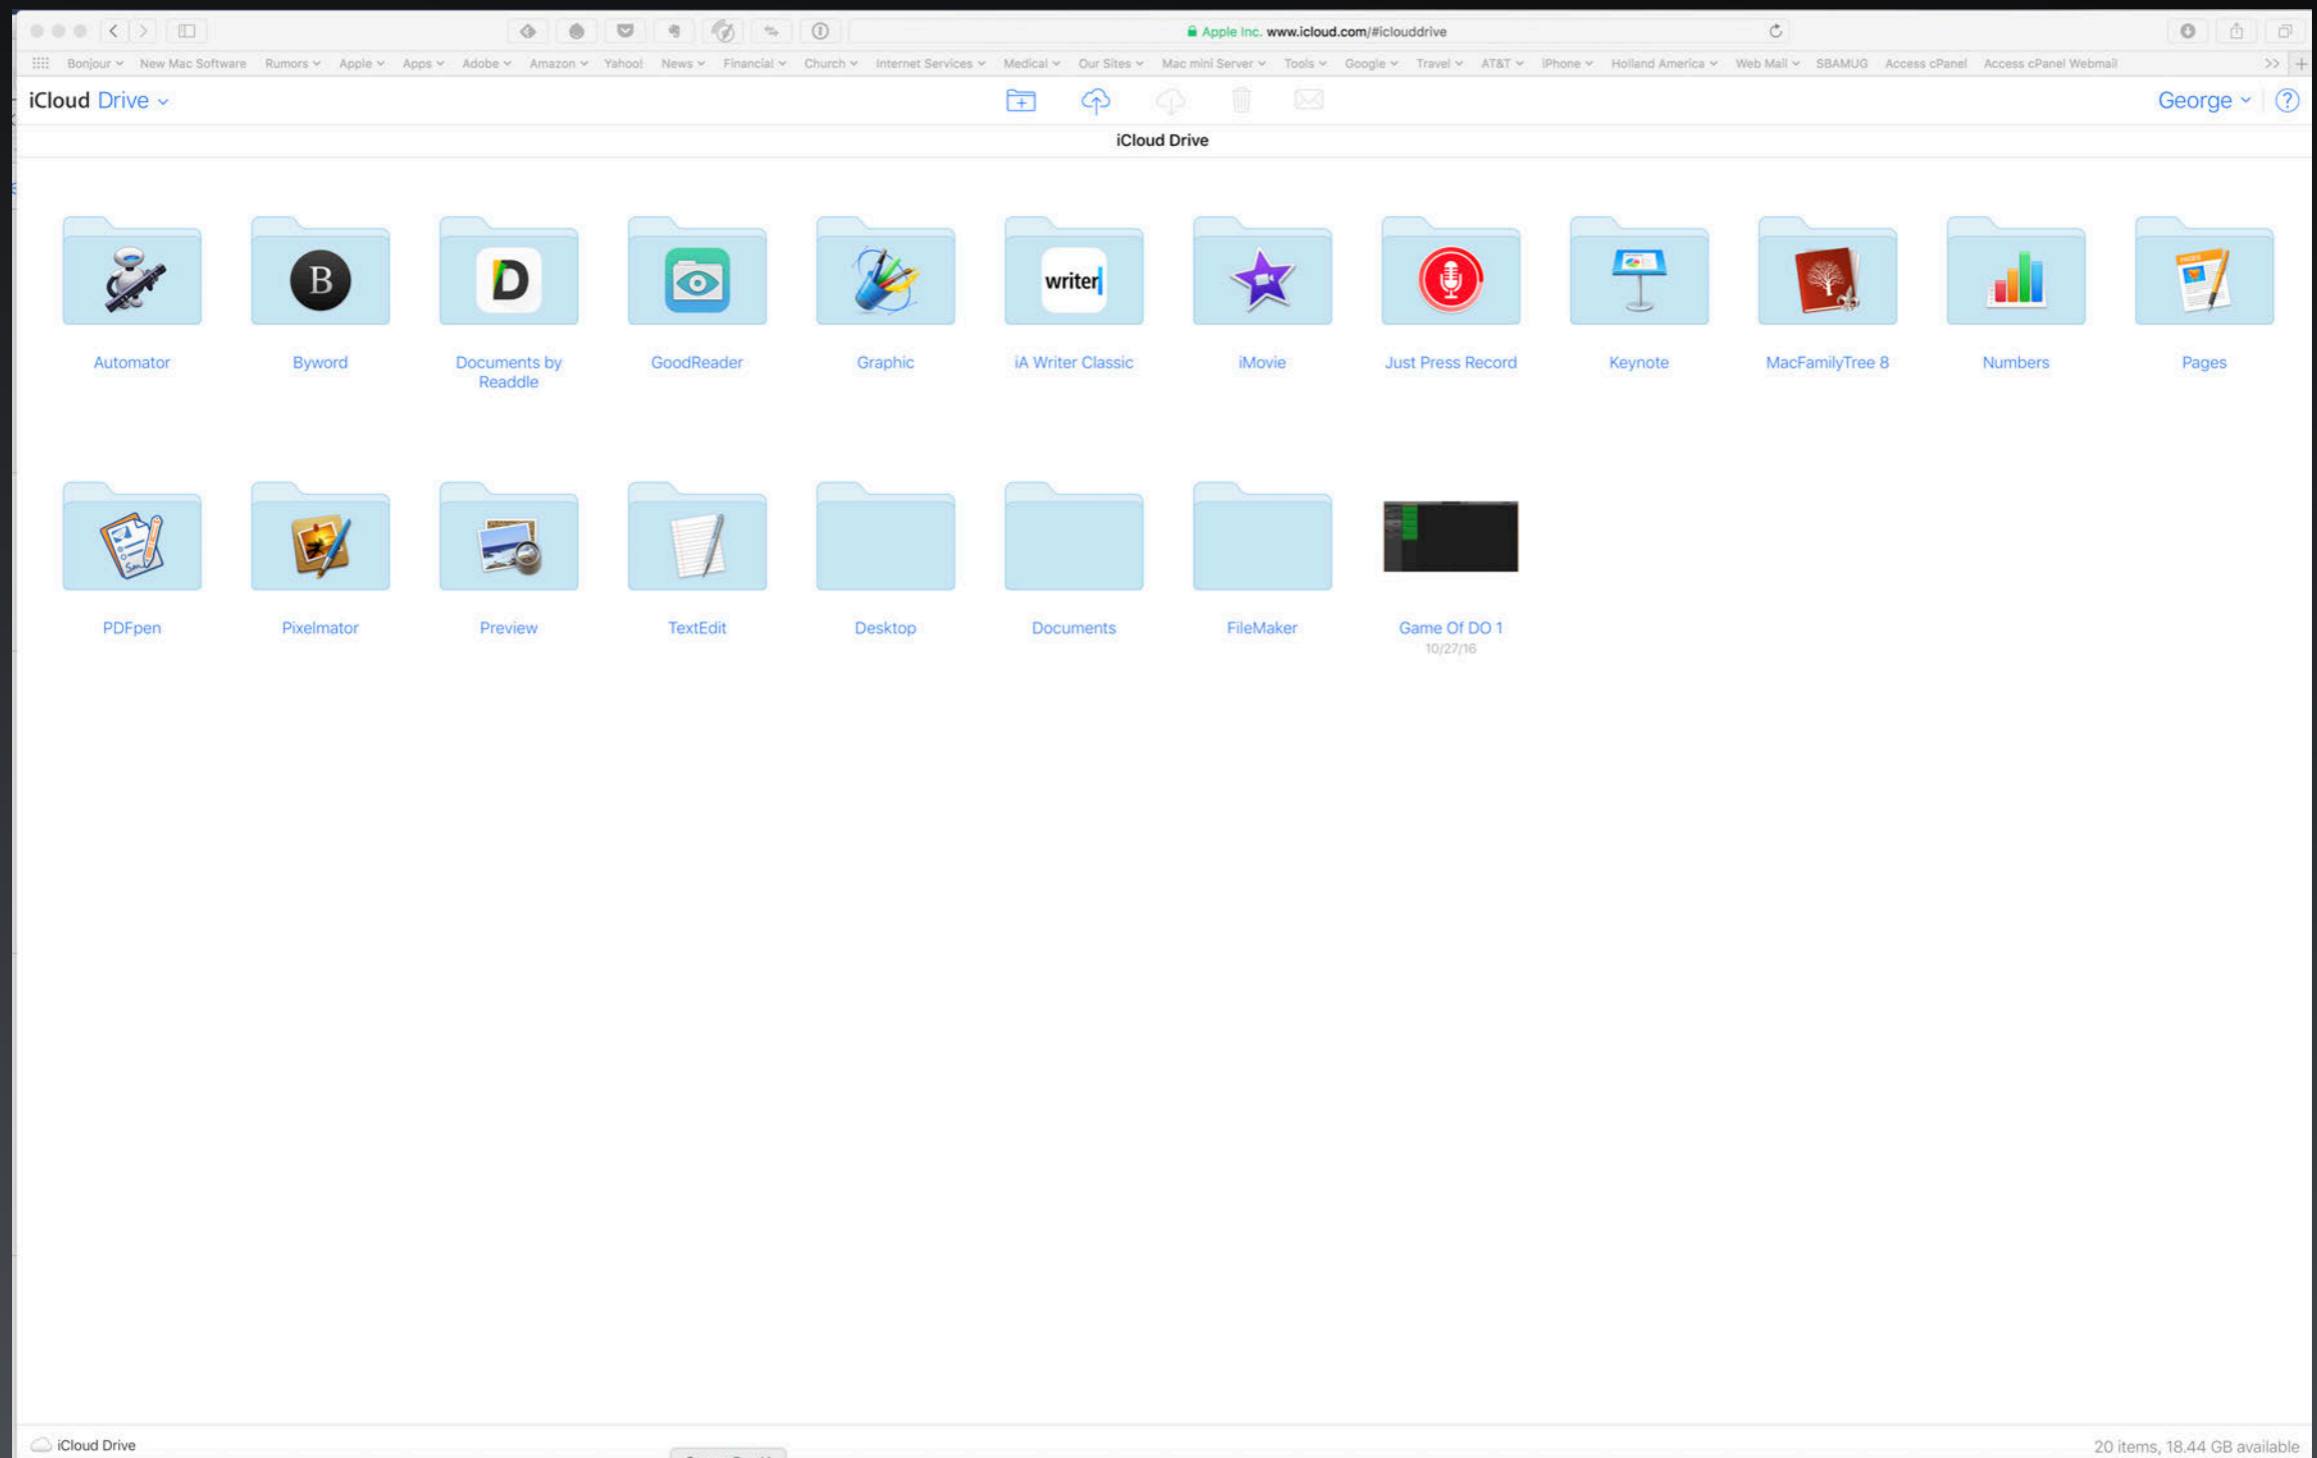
Apple Inc. www.icloud.com/#iclouddrive

Bonjour New Mac Software Rumors Apple Apps Adobe Amazon Yahoo! News Financial Church Internet Services Medical Our Sites Mac mini Server Tools Google Travel AT&T iPhone Holland America Web Mail SBAMUG Access cPanel Access cPanel Webmail

iCloud Drive

George

iCloud Drive

B

D

writer

Automator

Byword

Documents by Readdle

GoodReader

Graphic

iA Writer Classic

iMovie

Just Press Record

Keynote

MacFamilyTree 8

Numbers

Pages

PDFpen

Pixelmator

Preview

TextEdit

Desktop

Documents

FileMaker

Game Of DO 1
10/27/16

iCloud Drive

20 items, 18.44 GB available